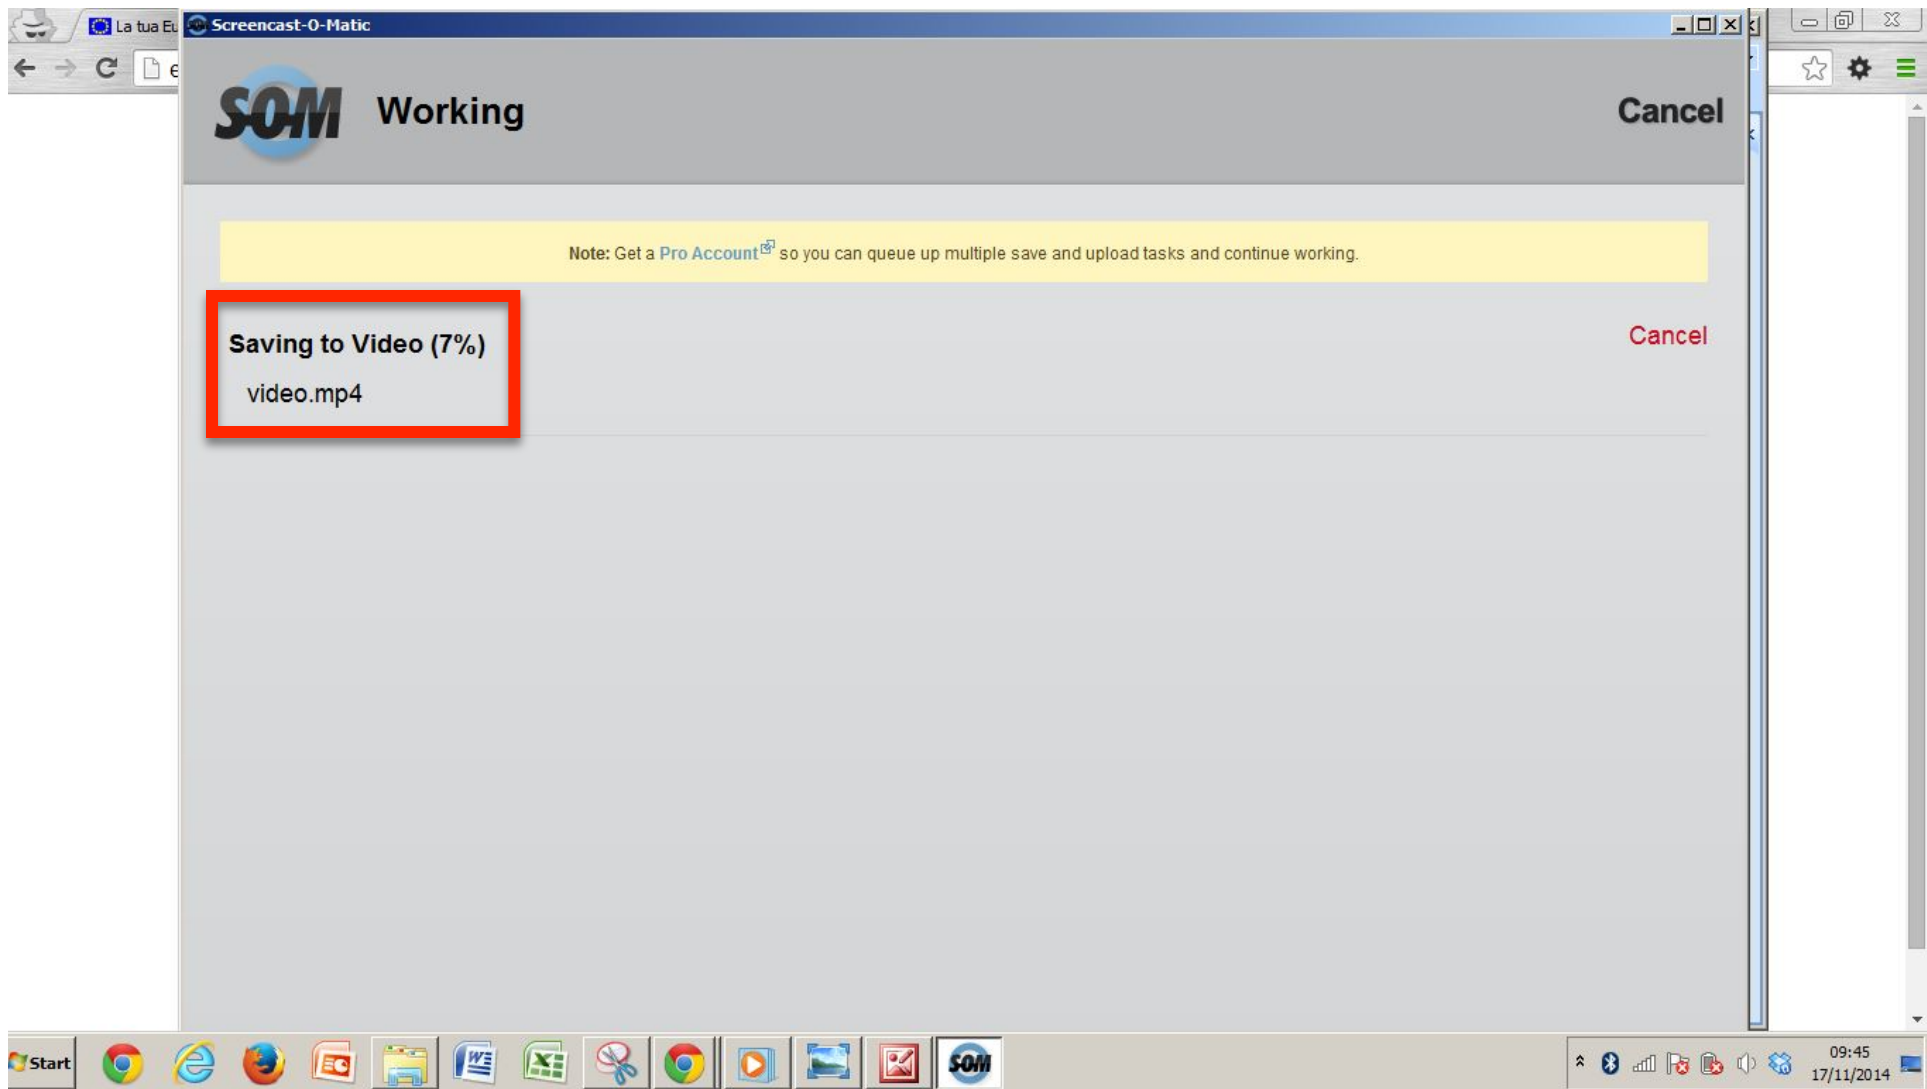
La tua Eu

Screencast-O-Matic

SOM

Working

Cancel

Note: Get a Pro Account so you can queue up multiple save and upload tasks and continue working.

Saving to Video (7%)

video.mp4

Cancel

Start

SOM

09:45
17/11/2014